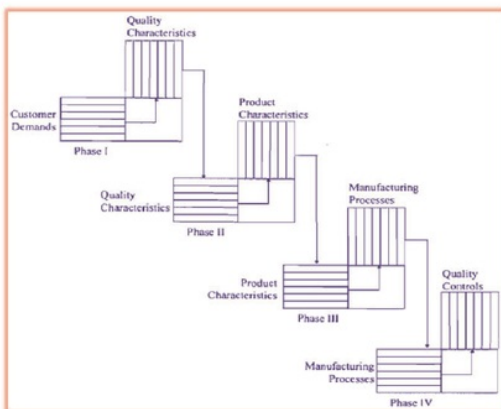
Quality Characteristics

Customer Demands

Phase I

Product Characteristics

Quality Characteristics

Phase II

Manufacturing Processes

Product Characteristics

Phase III

Quality Controls

Manufacturing Processes

Phase IV